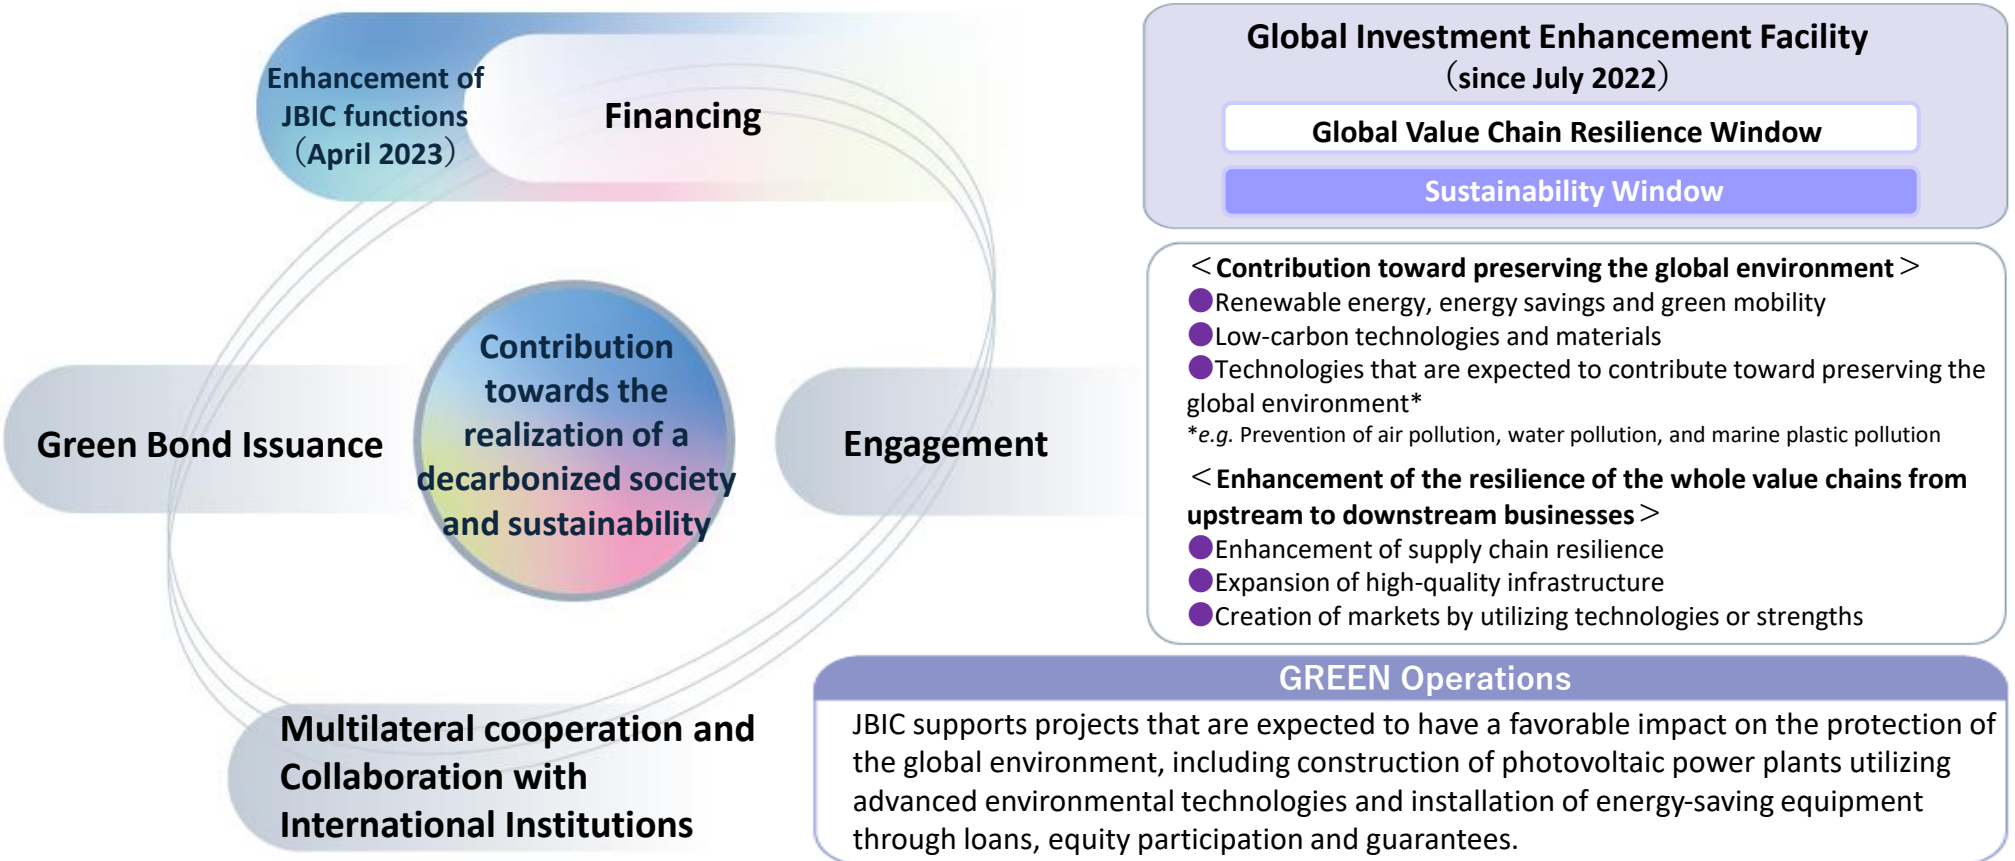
Enhancement of JBIC functions（April 2023）

Financing

Green Bond Issuance

Contribution towards the realization of a decarbonized society and sustainability

Engagement

Multilateral cooperation and Collaboration with International Institutions

Global Investment Enhancement Facility（since July 2022）

Global Value Chain Resilience Window

Sustainability Window

＜Contribution toward preserving the global environment＞
●Renewable energy, energy savings and green mobility
●Low-carbon technologies and materials
●Technologies that are expected to contribute toward preserving the global environment*
*e.g. Prevention of air pollution, water pollution, and marine plastic pollution

＜Enhancement of the resilience of the whole value chains from upstream to downstream businesses＞
●Enhancement of supply chain resilience
●Expansion of high-quality infrastructure
●Creation of markets by utilizing technologies or strengths

GREEN Operations

JBIC supports projects that are expected to have a favorable impact on the protection of the global environment, including construction of photovoltaic power plants utilizing advanced environmental technologies and installation of energy-saving equipment through loans, equity participation and guarantees.